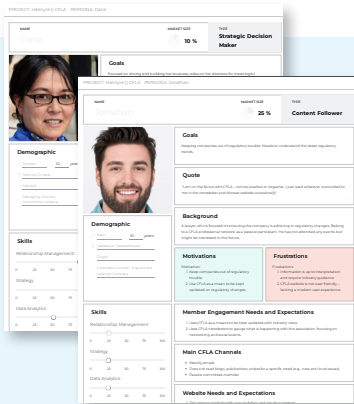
PROJECT: Nathyn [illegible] CFLA · PERSONA: Dana

NAME

MARKET SIZE

10 %

TYPE

Strategic Decision Maker

Goals

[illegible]

Demographic

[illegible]

Skills

Relationship Management

Strategy

Data Analytics

PROJECT: Nathyn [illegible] CFLA · PERSONA: Jonathan

NAME

MARKET SIZE

25 %

TYPE

Content Follower

Goals

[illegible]

Quote

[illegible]

Background

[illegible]

Demographic

Age 30 years

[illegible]

Skills

Relationship Management

Strategy

Data Analytics

Motivations

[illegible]

Frustrations

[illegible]

Member Engagement Needs and Expectations

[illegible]

Main CFLA Channels

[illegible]

Website Needs and Expectations